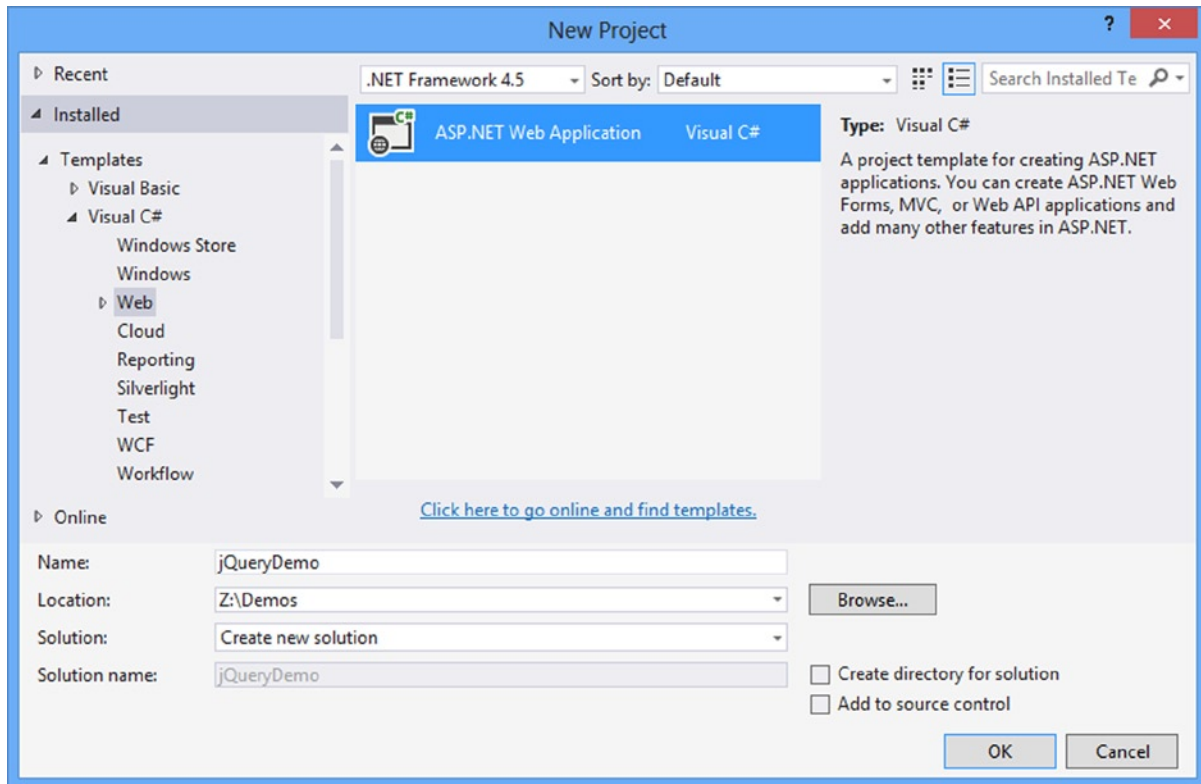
New Project

?

Recent

Installed

Templates

Visual Basic

Visual C#

Windows Store

Windows

Web

Cloud

Reporting

Silverlight

Test

WCF

Workflow

Online

.NET Framework 4.5

Sort by: Default

Search Installed Te

ASP.NET Web Application Visual C#

Type: Visual C#

A project template for creating ASP.NET applications. You can create ASP.NET Web Forms, MVC, or Web API applications and add many other features in ASP.NET.

Click here to go online and find templates.

Name: jQueryDemo

Location: Z:\Demos

Browse...

Solution: Create new solution

Solution name: jQueryDemo

Create directory for solution

Add to source control

OK

Cancel